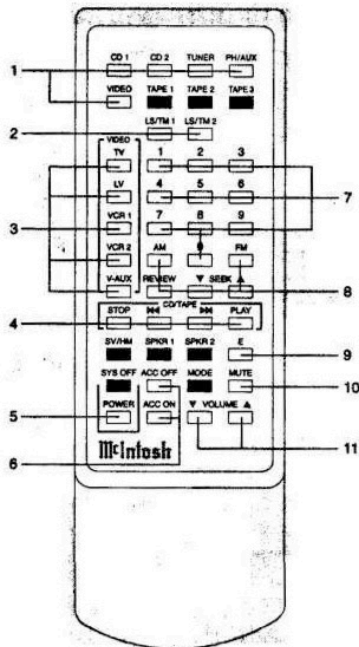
CD 1
CD 2
TUNER
PH/AUX
VIDEO
TAPE 1
TAPE 2
TAPE 3
LS/TM 1
LS/TM 2
VIDEO
TV
1
2
3
LV
4
5
6
VCR 1
7
8
9
VCR 2
AM
0
FM
V-AUX
REVIEW
▼ SEEK ▲
CD/TAPE
STOP
⏮
⏭
PLAY
SV/HM
SPKR 1
SPKR 2
E
SYS OFF
ACC OFF
MODE
MUTE
POWER
ACC ON
▼ VOLUME ▲
McIntosh

1
2
3
4
5
6
7
8
9
10
11